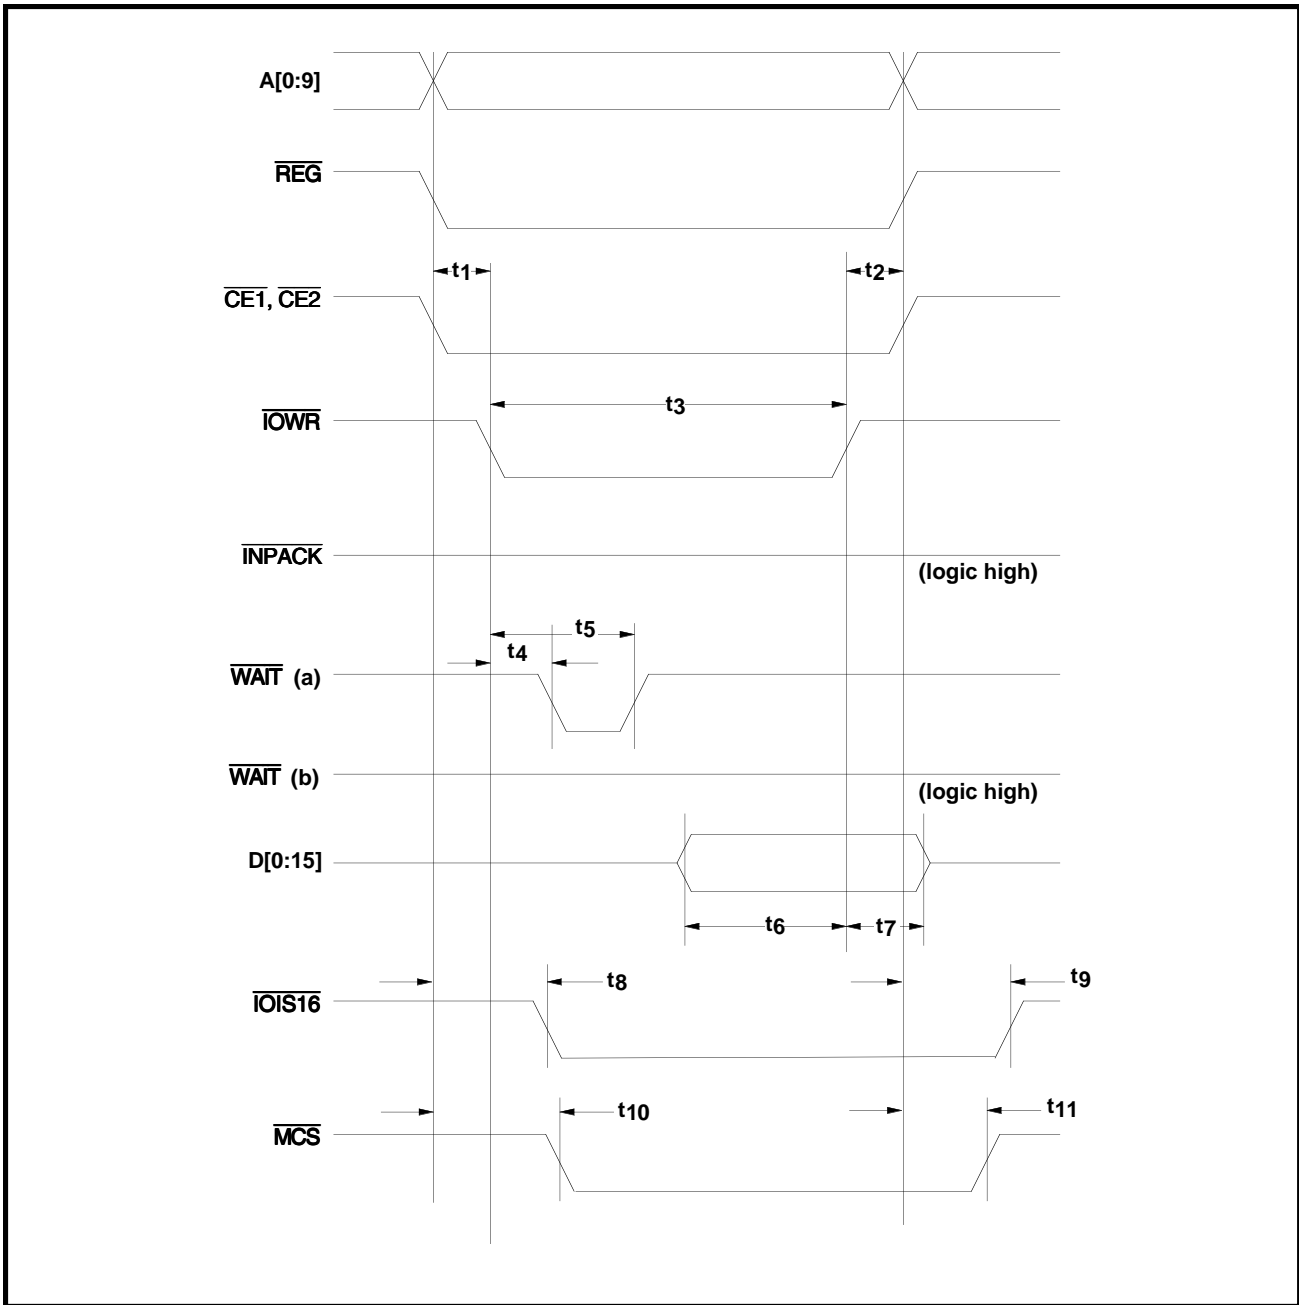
A[0:9]

$\overline{REG}$

$t_1$

$t_2$

$\overline{CE1}$, $\overline{CE2}$

$t_3$

$\overline{IOWR}$

$\overline{INPACK}$

(logic high)

$t_5$

$t_4$

$\overline{WAIT}$ (a)

$\overline{WAIT}$ (b)

(logic high)

D[0:15]

$t_6$

$t_7$

$t_8$

$t_9$

$\overline{IOIS16}$

$t_{10}$

$t_{11}$

$\overline{MCS}$